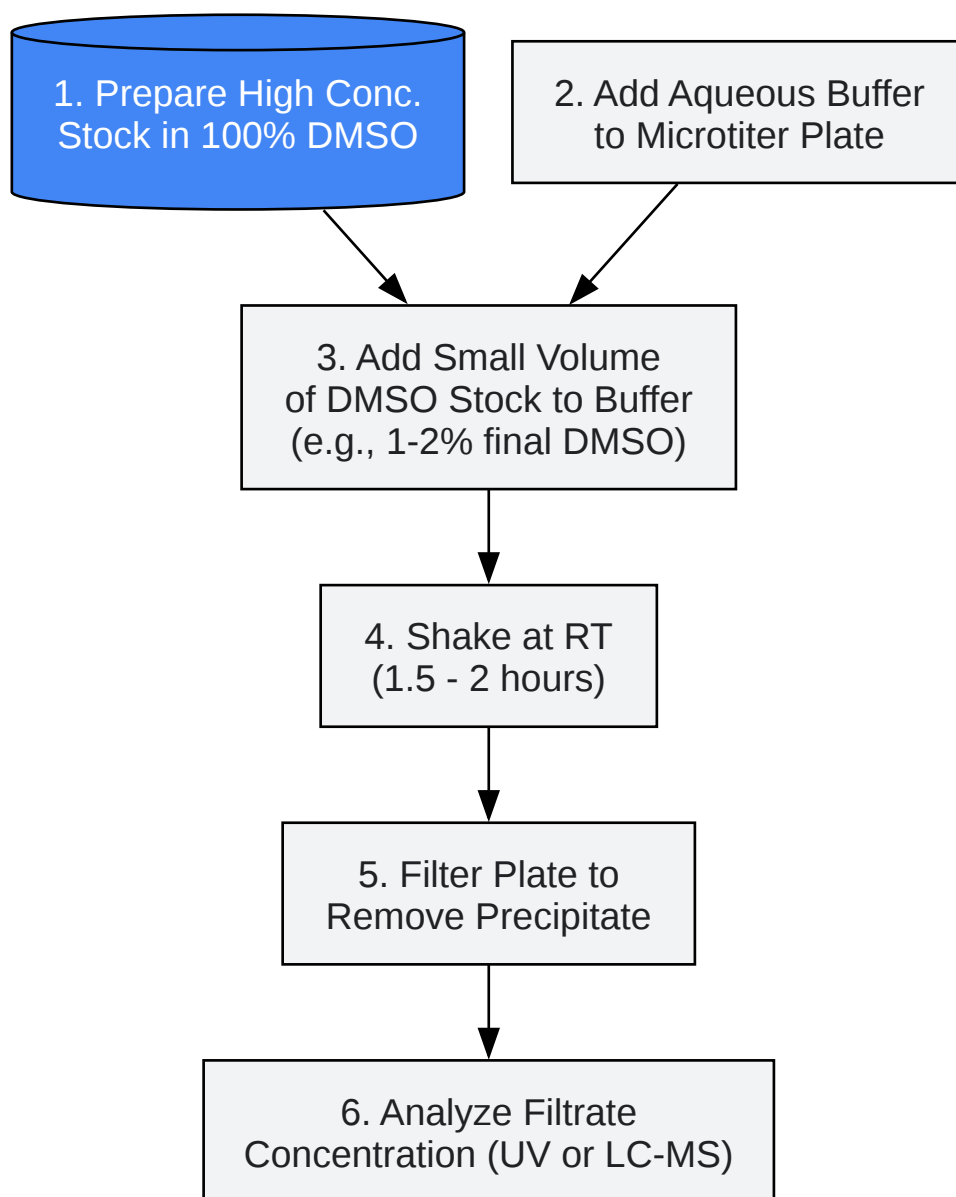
1. Prepare High Conc. Stock in 100% DMSO

2. Add Aqueous Buffer to Microtiter Plate

3. Add Small Volume of DMSO Stock to Buffer (e.g., 1-2% final DMSO)

4. Shake at RT (1.5 - 2 hours)

5. Filter Plate to Remove Precipitate

6. Analyze Filtrate Concentration (UV or LC-MS)